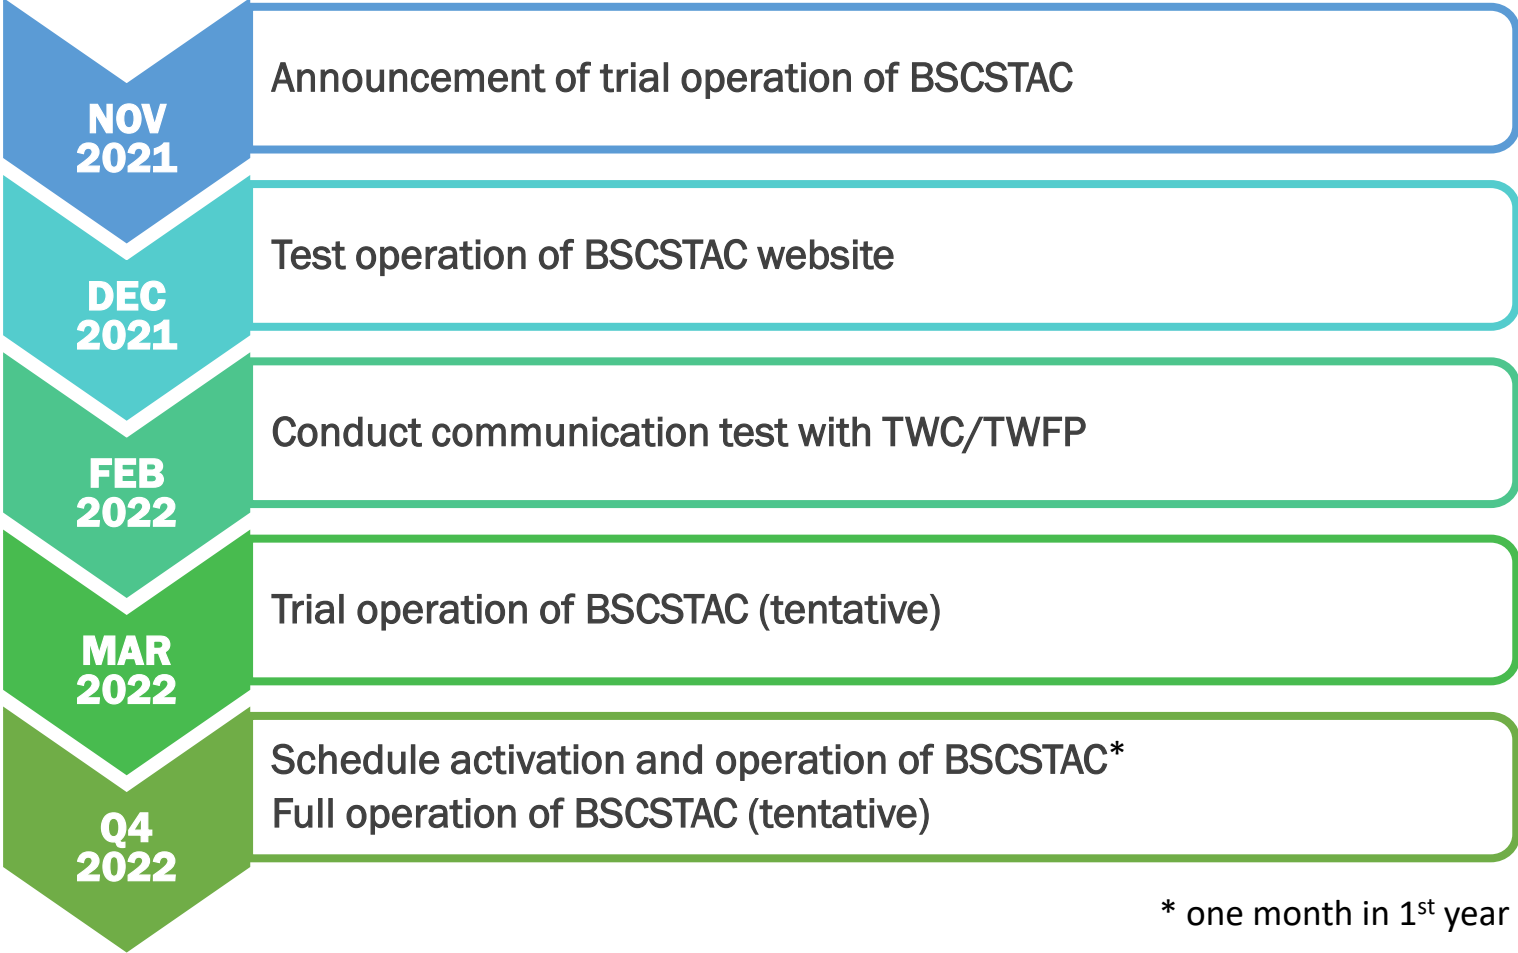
NOV 2021

Announcement of trial operation of BSCSTAC

DEC 2021

Test operation of BSCSTAC website

FEB 2022

Conduct communication test with TWC/TWFP

MAR 2022

Trial operation of BSCSTAC (tentative)

Q4 2022

Schedule activation and operation of BSCSTAC*
Full operation of BSCSTAC (tentative)

* one month in 1$^{st}$ year